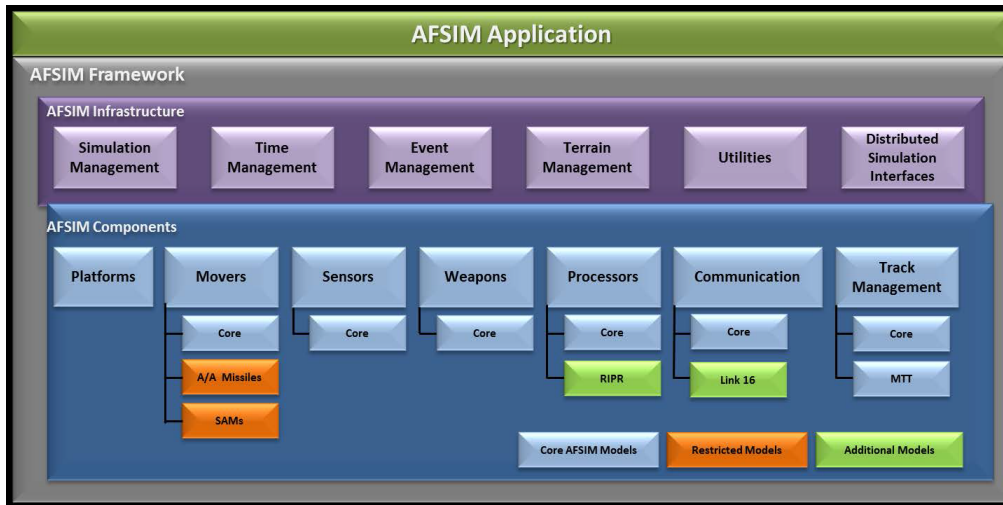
AFSIM Application

AFSIM Framework

AFSIM Infrastructure

Simulation Management

Time Management

Event Management

Terrain Management

Utilities

Distributed Simulation Interfaces

AFSIM Components

Platforms

Movers

Core

A/A Missiles

SAMs

Sensors

Core

Weapons

Core

Processors

Core

RIPR

Communication

Core

Link 16

Track Management

Core

MTT

Core AFSIM Models

Restricted Models

Additional Models